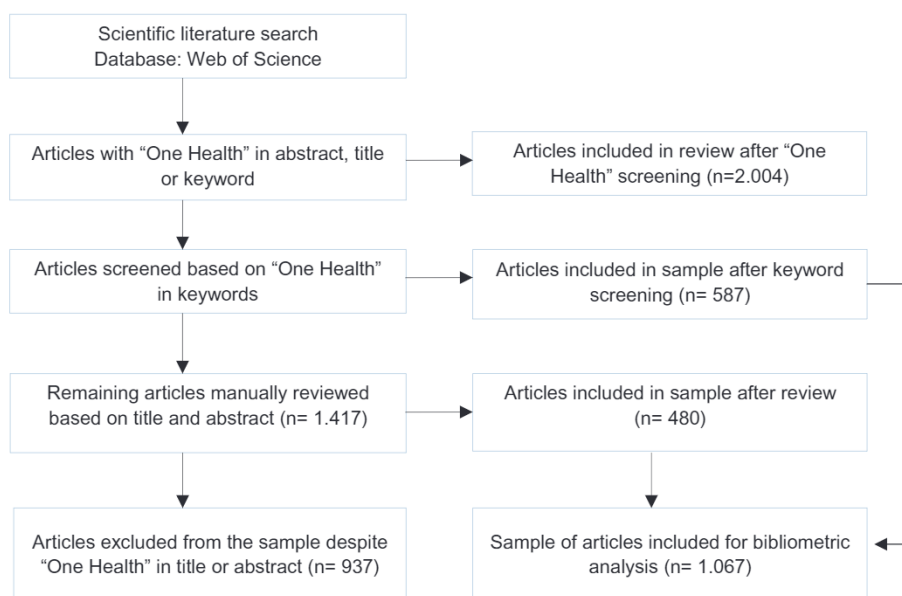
Scientific literature search
Database: Web of Science

Articles with “One Health” in abstract, title or keyword

Articles included in review after “One Health” screening (n=2.004)

Articles screened based on “One Health” in keywords

Articles included in sample after keyword screening (n= 587)

Remaining articles manually reviewed based on title and abstract (n= 1.417)

Articles included in sample after review (n= 480)

Articles excluded from the sample despite “One Health” in title or abstract (n= 937)

Sample of articles included for bibliometric analysis (n= 1.067)